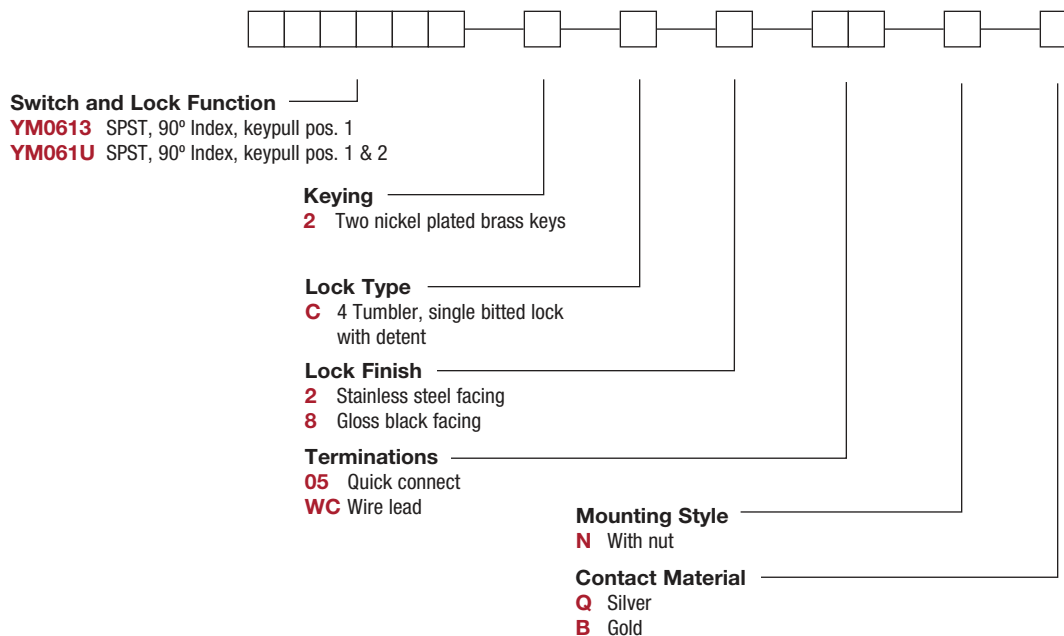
Switch and Lock Function
YM0613 SPST, 90º Index, keypull pos. 1
YM061U SPST, 90º Index, keypull pos. 1 & 2

Keying
2 Two nickel plated brass keys

Lock Type
C 4 Tumbler, single bitted lock with detent

Lock Finish
2 Stainless steel facing
8 Gloss black facing

Terminations
05 Quick connect
WC Wire lead

Mounting Style
N With nut

Contact Material
Q Silver
B Gold